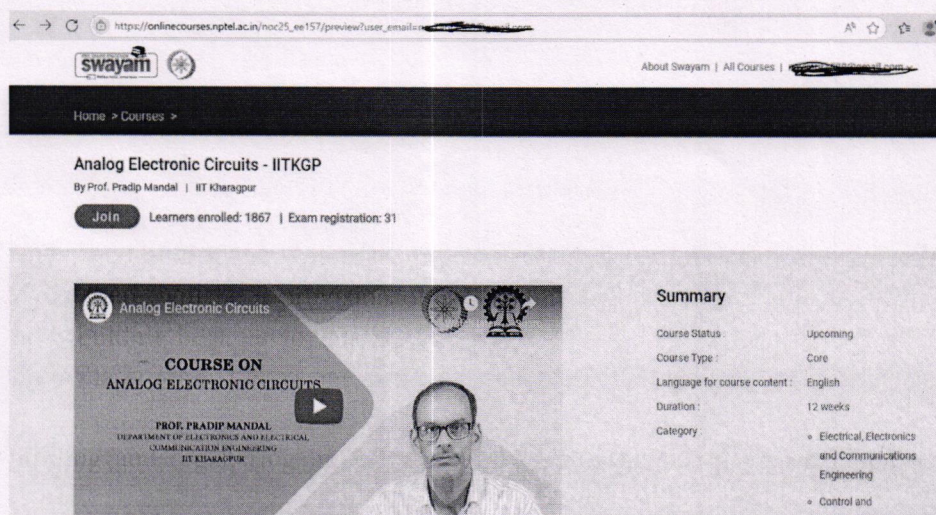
https://onlinecourses.nptel.ac.in/noc25_ee157/preview?user_email=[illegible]

swayam

About Swayam | All Courses | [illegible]

Home > Courses >

Analog Electronic Circuits - IITKGP

By Prof. Pradip Mandal | IIT Kharagpur

Join Learners enrolled: 1867 | Exam registration: 31

Analog Electronic Circuits

COURSE ON
ANALOG ELECTRONIC CIRCUITS

PROF. PRADIP MANDAL
DEPARTMENT OF ELECTRONICS AND ELECTRICAL COMMUNICATION ENGINEERING
IIT KHARAGPUR

Summary

| | |
|---|---|
| Course Status : | Upcoming |
| Course Type : | Core |
| Language for course content : | English |
| Duration : | 12 weeks |
| Category : | Electrical, Electronics and Communications Engineering<br>Control and |